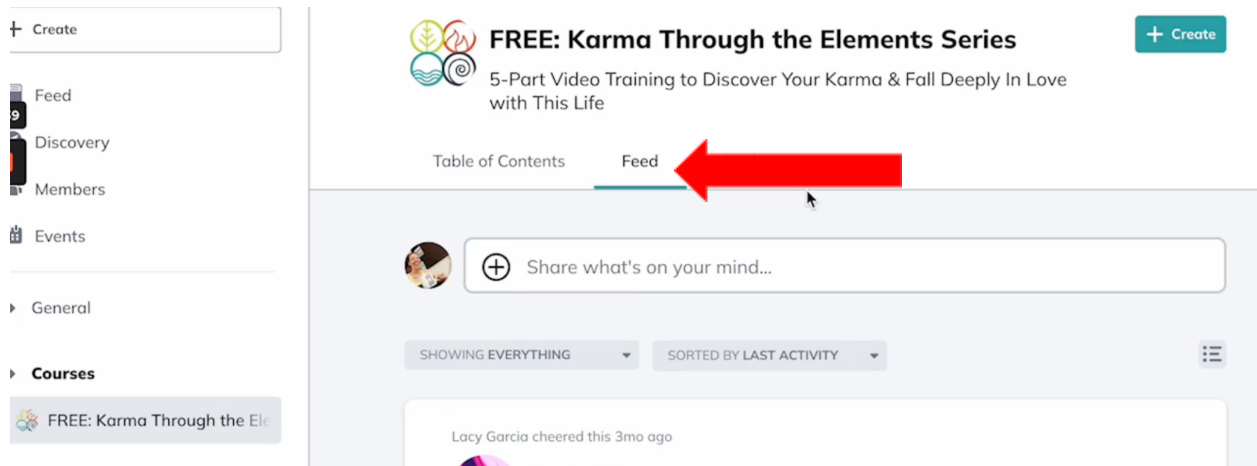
+ Create

Feed

Discovery

Members

Events

General

Courses

FREE: Karma Through the Ele

FREE: Karma Through the Elements Series

5-Part Video Training to Discover Your Karma & Fall Deeply In Love with This Life

+ Create

Table of Contents

Feed

Share what's on your mind...

SHOWING EVERYTHING

SORTED BY LAST ACTIVITY

Lacy Garcia cheered this 3mo ago